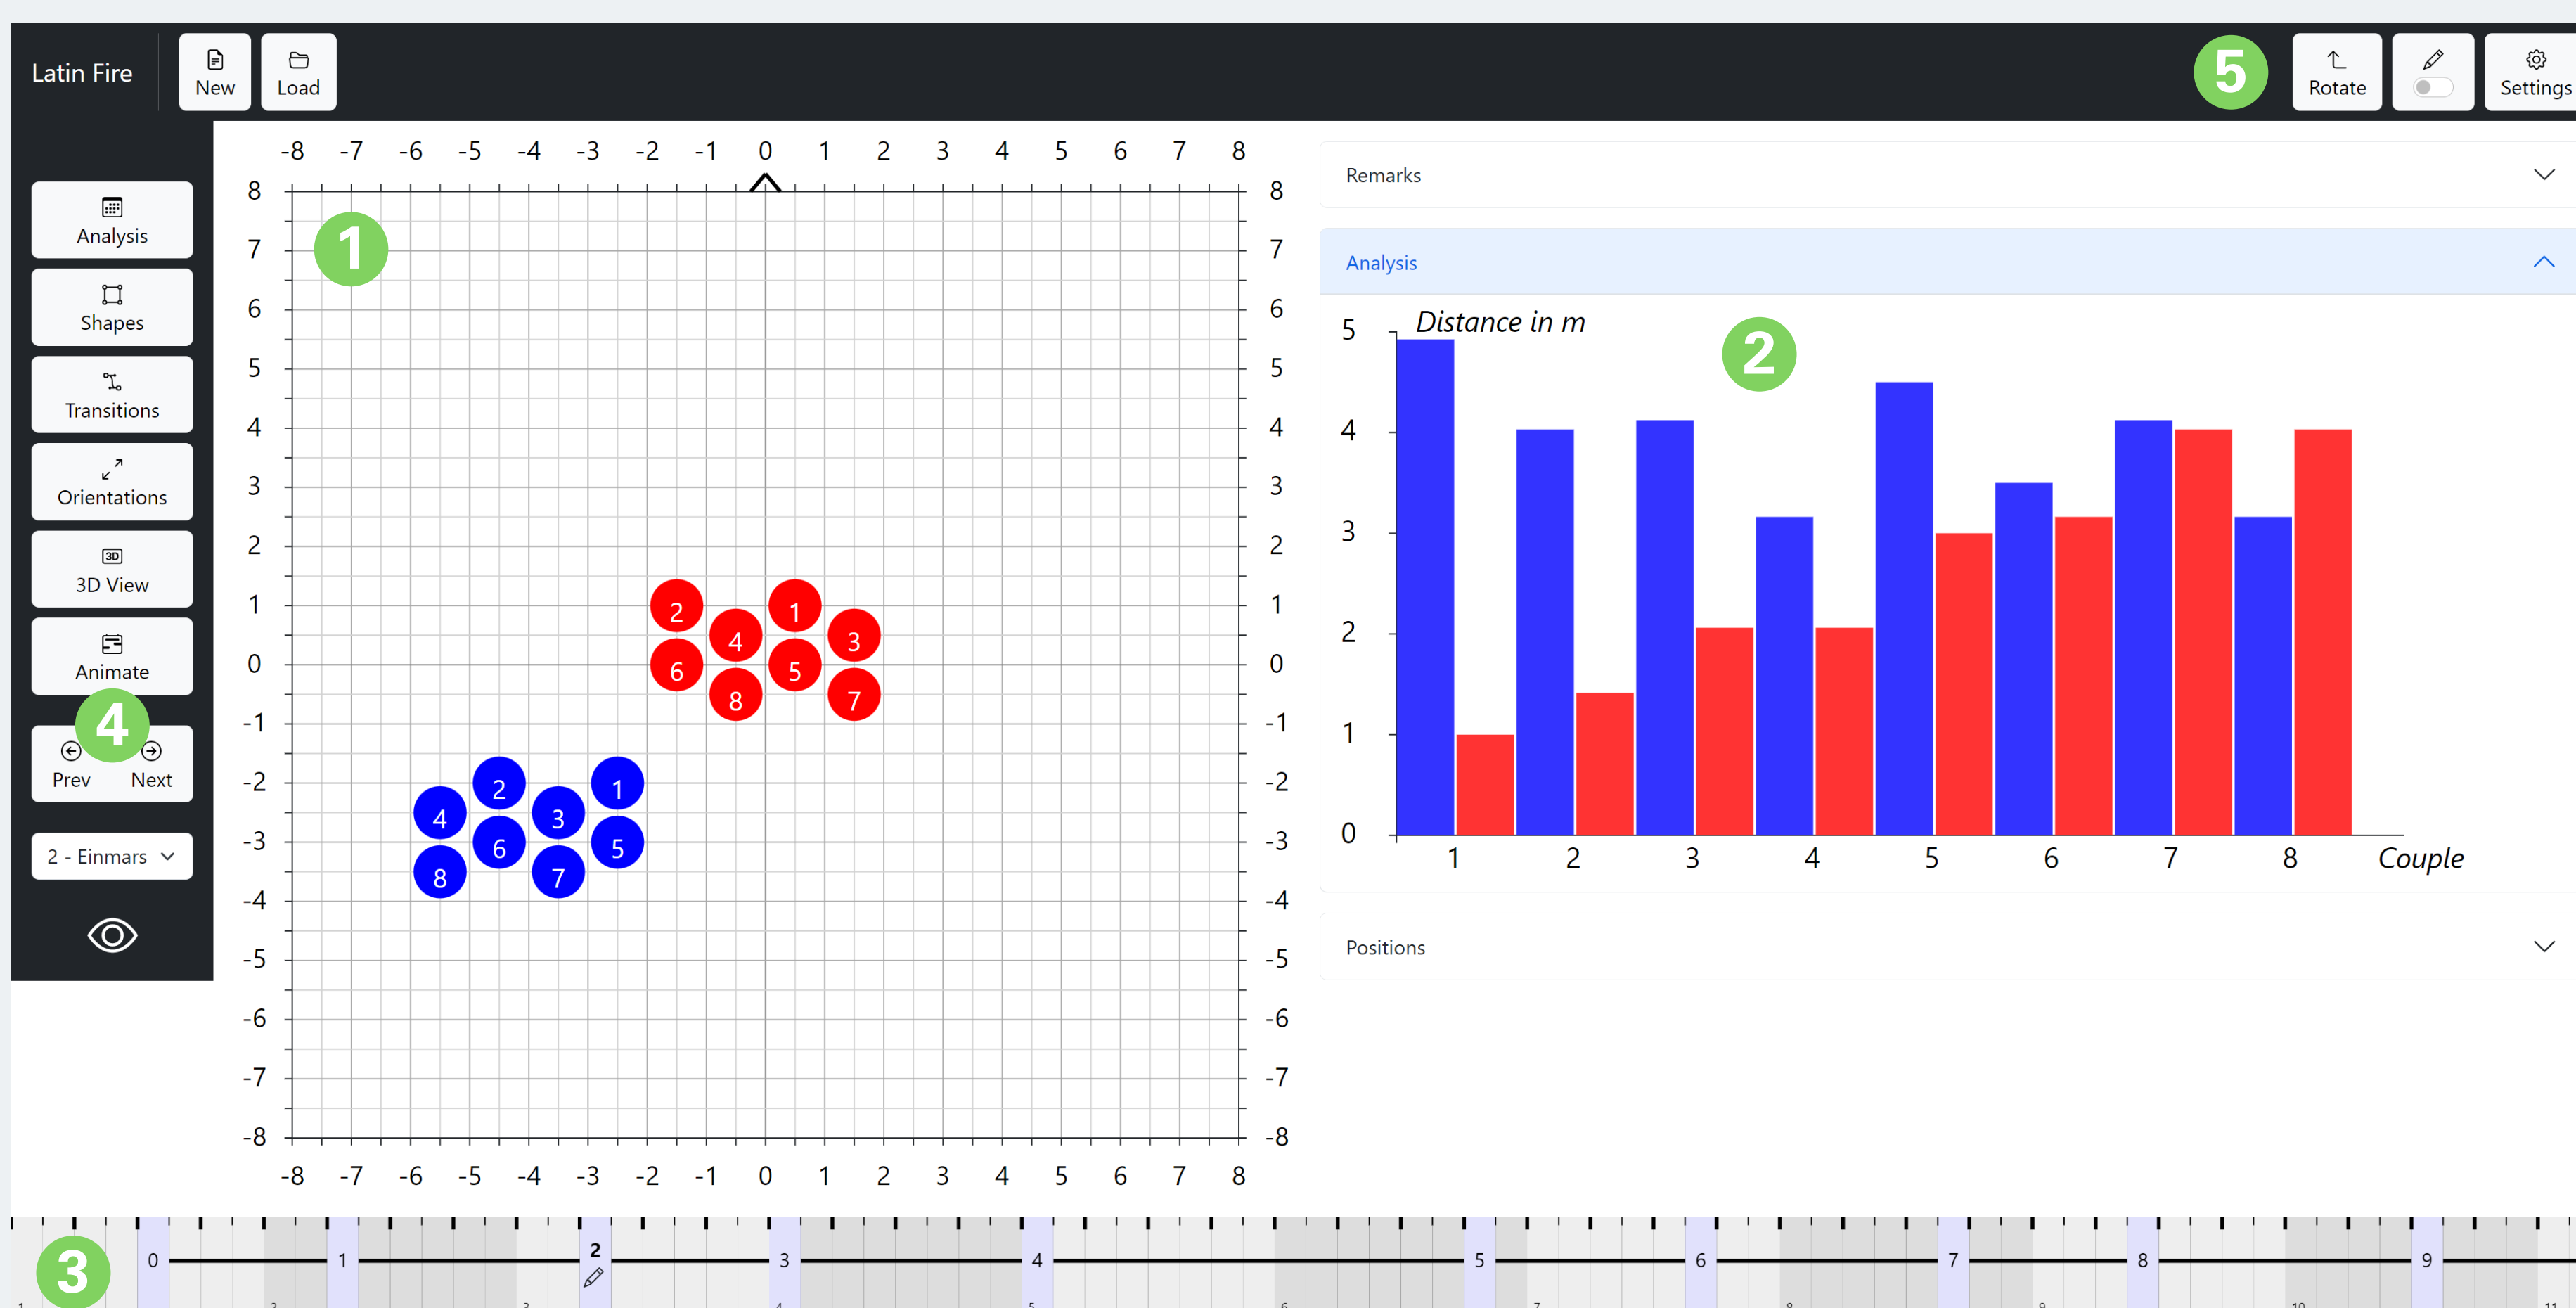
Latin Fire

New

Load

5

Rotate

Settings

Analysis

Shapes

Transitions

Orientations

3D View

Animate

4

Prev

Next

2 - Einmars

-8 -7 -6 -5 -4 -3 -2 -1 0 1 2 3 4 5 6 7 8

8 7 6 5 4 3 2 1 0 -1 -2 -3 -4 -5 -6 -7 -8

1

2 1 4 3 6 5 8 7

2 1 4 3 6 5 8 7

-8 -7 -6 -5 -4 -3 -2 -1 0 1 2 3 4 5 6 7 8

Remarks

Analysis

Distance in m

2

5 4 3 2 1 0

1 2 3 4 5 6 7 8 Couple

Positions

3

0 1 2 3 4 5 6 7 8 9